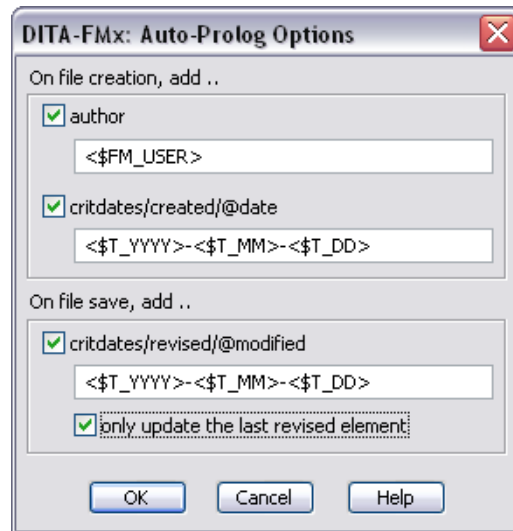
DITA-FMx: Auto-Prolog Options

On file creation, add ..

author

<$FM_USER>

critdates/created/@date

<$T_YYYY>-<$T_MM>-<$T_DD>

On file save, add ..

critdates/revised/@modified

<$T_YYYY>-<$T_MM>-<$T_DD>

only update the last revised element

OK Cancel Help